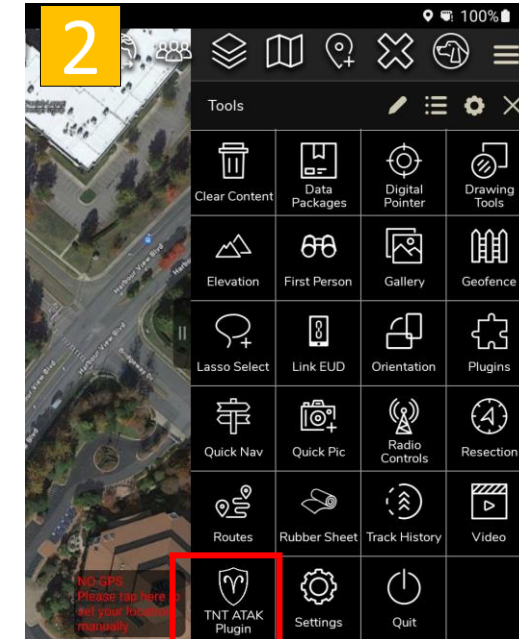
2

100%

Tools

Clear Content
Data Packages
Digital Pointer
Drawing Tools
Elevation
First Person
Gallery
Geofence
Lasso Select
Link EUD
Orientation
Plugins
Quick Nav
Quick Pic
Radio Controls
Resection
Routes
Rubber Sheet
Track History
Video
TNT ATAK Plugin
Settings
Quit

Harbour View Blvd

NO GPS
Please tap here to set your location manually